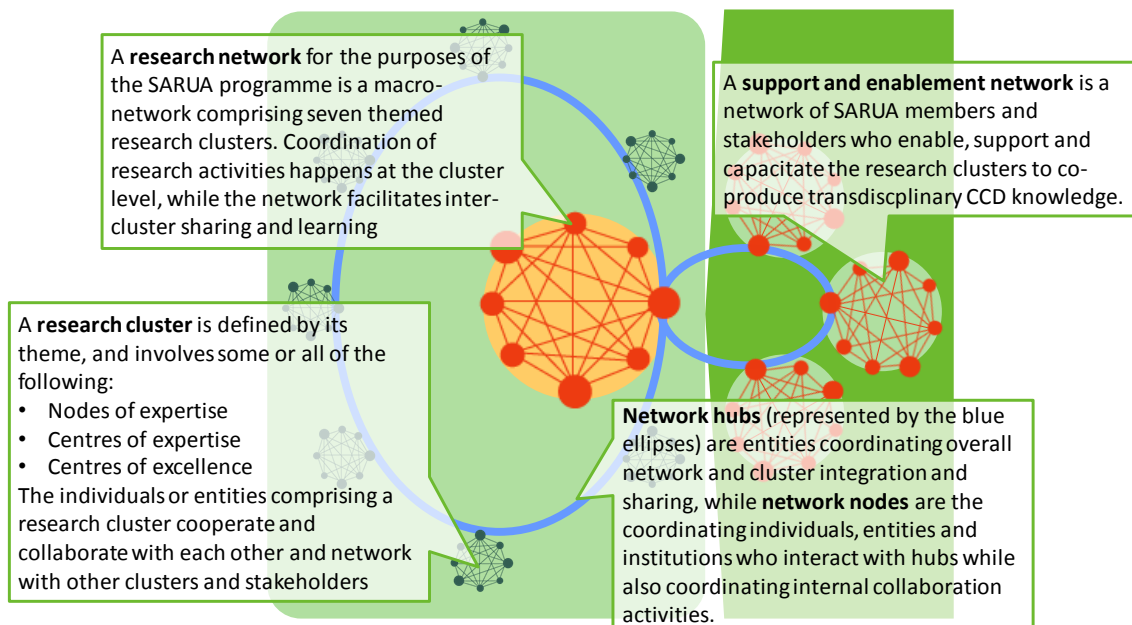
A **research network** for the purposes of the SARUA programme is a macro-network comprising seven themed research clusters. Coordination of research activities happens at the cluster level, while the network facilitates inter-cluster sharing and learning

A **support and enablement network** is a network of SARUA members and stakeholders who enable, support and capacitate the research clusters to co-produce transdiscplinary CCD knowledge.

A **research cluster** is defined by its theme, and involves some or all of the following:
• Nodes of expertise
• Centres of expertise
• Centres of excellence
The individuals or entities comprising a research cluster cooperate and collaborate with each other and network with other clusters and stakeholders

**Network hubs** (represented by the blue ellipses) are entities coordinating overall network and cluster integration and sharing, while **network nodes** are the coordinating individuals, entities and institutions who interact with hubs while also coordinating internal collaboration activities.